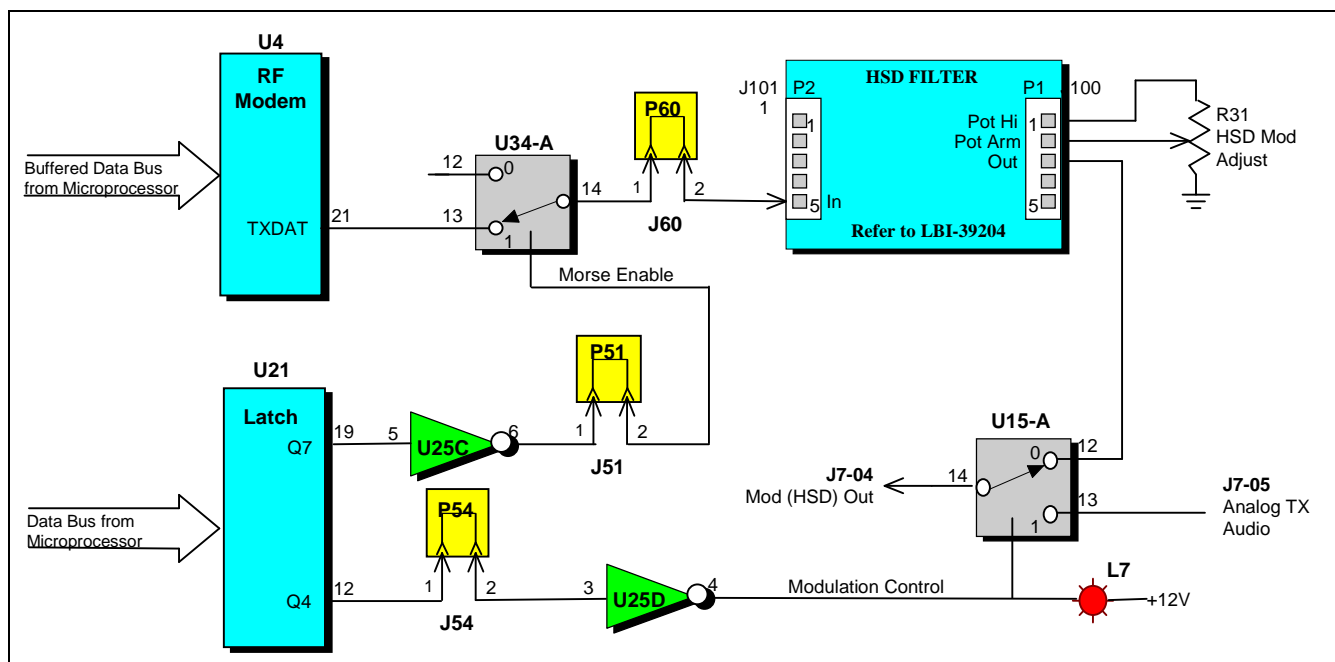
U4
RF Modem
Buffered Data Bus from Microprocessor
TXDAT
21
U34-A
12
0
13
1
14
Morse Enable
P60
1
2
J60
J101
1
P2
1
5
In
HSD FILTER
Refer to LBI-39204
P1
Pot Hi
Pot Arm
Out
1
5
100
R31
HSD Mod Adjust
U21
Latch
Q7
19
5
U25C
6
P51
1
2
J51
Data Bus from Microprocessor
Q4
12
P54
1
2
J54
3
U25D
4
Modulation Control
U15-A
12
0
14
13
1
J7-04
Mod (HSD) Out
J7-05
Analog TX Audio
L7
+12V